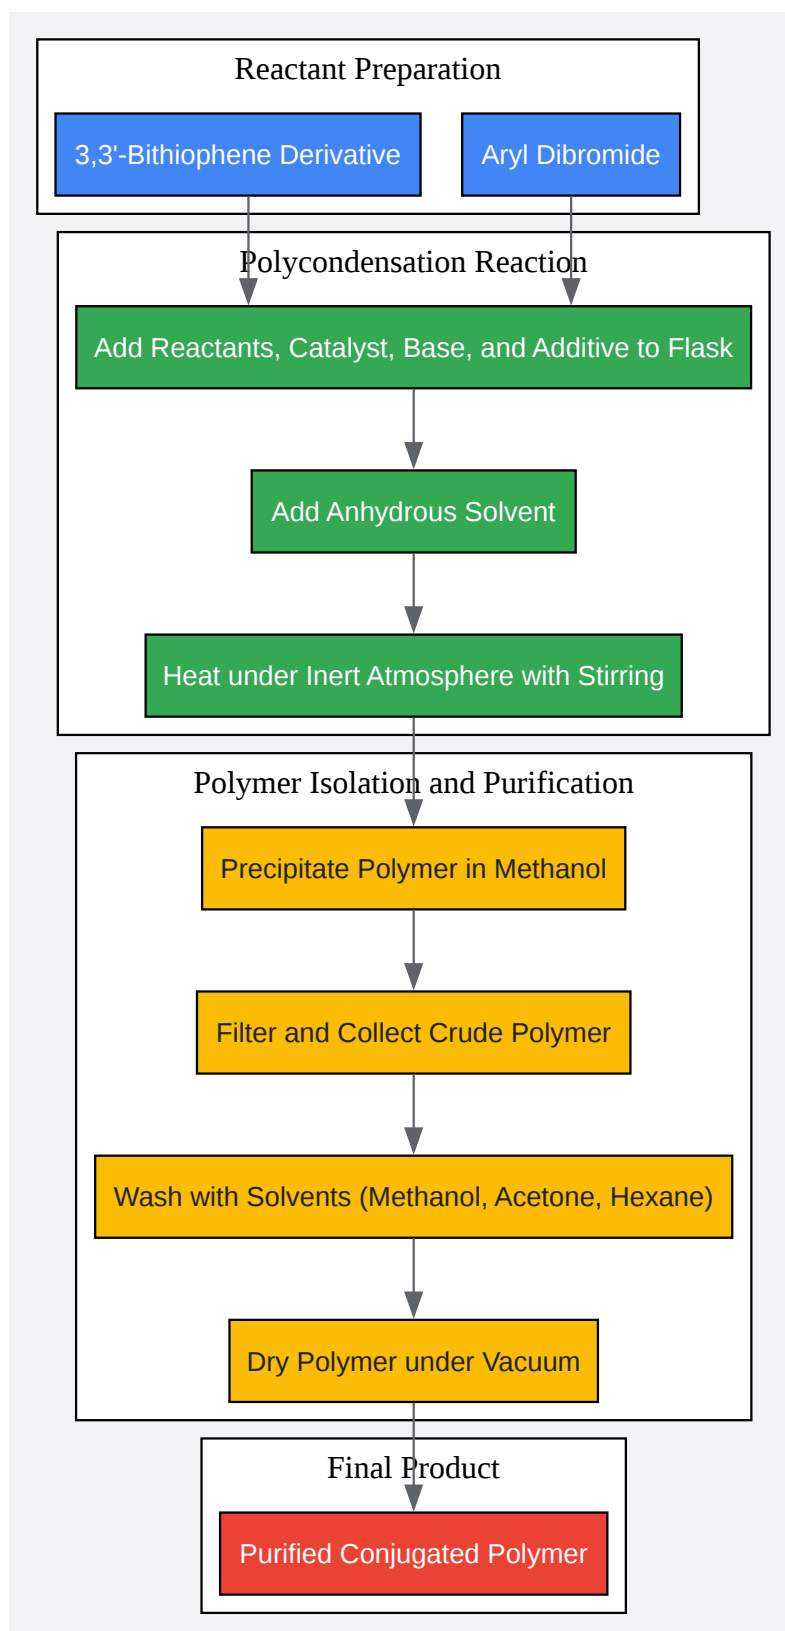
Reactant Preparation

3,3'-Bithiophene Derivative

Aryl Dibromide

Polycondensation Reaction

Add Reactants, Catalyst, Base, and Additive to Flask

Add Anhydrous Solvent

Heat under Inert Atmosphere with Stirring

Polymer Isolation and Purification

Precipitate Polymer in Methanol

Filter and Collect Crude Polymer

Wash with Solvents (Methanol, Acetone, Hexane)

Dry Polymer under Vacuum

Final Product

Purified Conjugated Polymer